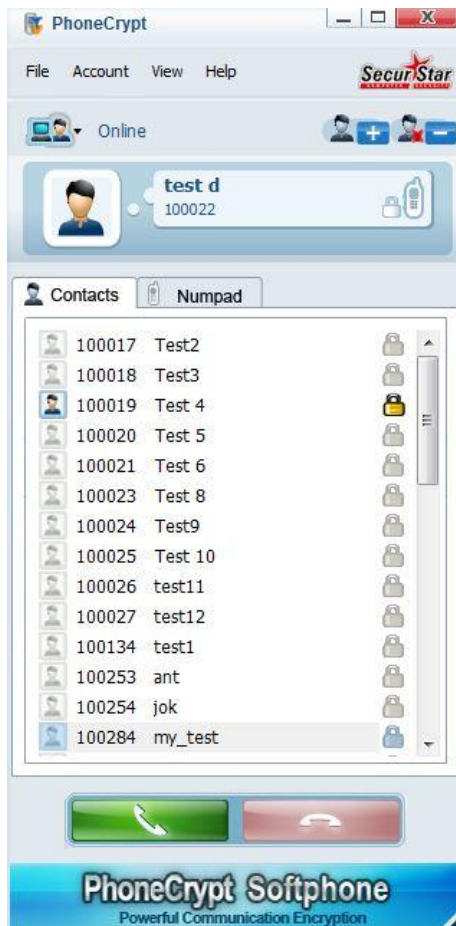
PhoneCrypt

File Account View Help

SecurStar COMPUTER SECURITY

Online

test d
100022

Contacts Numpad

100017 Test2
100018 Test3
100019 Test 4
100020 Test 5
100021 Test 6
100023 Test 8
100024 Test9
100025 Test 10
100026 test11
100027 test12
100134 test1
100253 ant
100254 jok
100284 my_test

PhoneCrypt Softphone
Powerful Communication Encryption